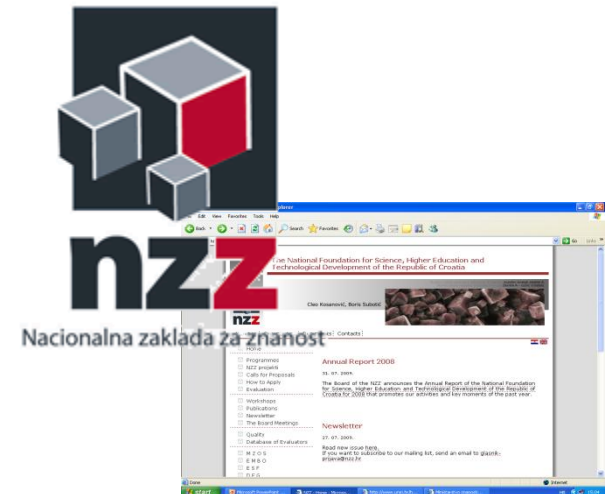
nzz

Nacionalna zaklada za znanost

The National Foundation for Science, Higher Education and Technological Development of the Republic of Croatia

Oleo Kosanović, Boris Subotić

nzz

Contacts

Home

Programmes
NZZ projekti
Calls for Proposals
How to Apply
Evaluation

Workshops
Publications
Newsletter
The Board Meetings

Quality
Database of Evaluators

M Z O Š
E M B O
E S F

Annual Report 2008

31. 07. 2009.

The Board of the NZZ announces the Annual Report of the National Foundation for Science, Higher Education and Technological Development of the Republic of Croatia for 2008 that promotes our activities and key moments of the past year.

Newsletter

27. 07. 2009.

Read new issue here.
If you want to subscribe to our mailing list, send an email to glasnik-prijava@nzz.hr

File Edit View Favorites Tools Help
Back Search Favorites

Done
Internet
start